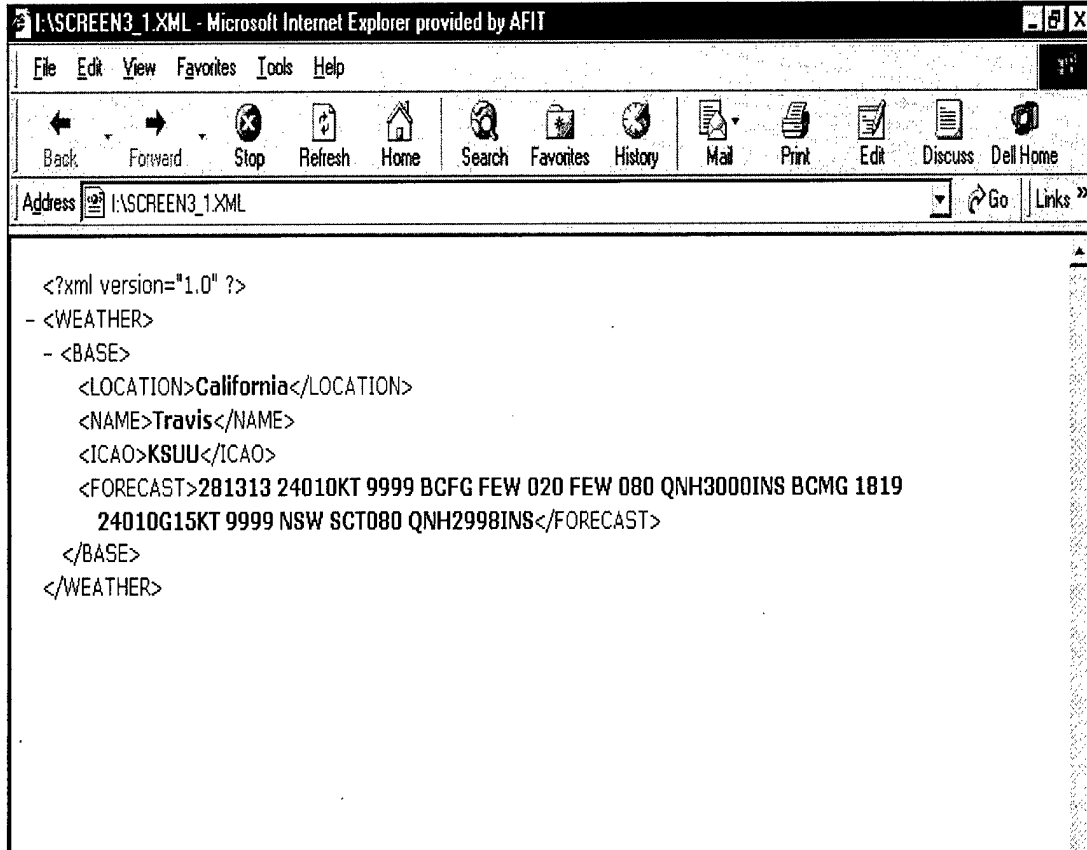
I:\SCREEN3_1.XML - Microsoft Internet Explorer provided by AFIT

File Edit View Favorites Tools Help

Back Forward Stop Refresh Home Search Favorites History Mail Print Edit Discuss Dell Home

Address I:\SCREEN3_1.XML Go Links »

<?xml version="1.0" ?>
- <WEATHER>
- <BASE>
<LOCATION>California</LOCATION>
<NAME>Travis</NAME>
<ICAO>KSUU</ICAO>
<FORECAST>281313 24010KT 9999 BCFG FEW 020 FEW 080 QNH3000INS BCMG 1819 24010G15KT 9999 NSW SCT080 QNH2998INS</FORECAST>
</BASE>
</WEATHER>